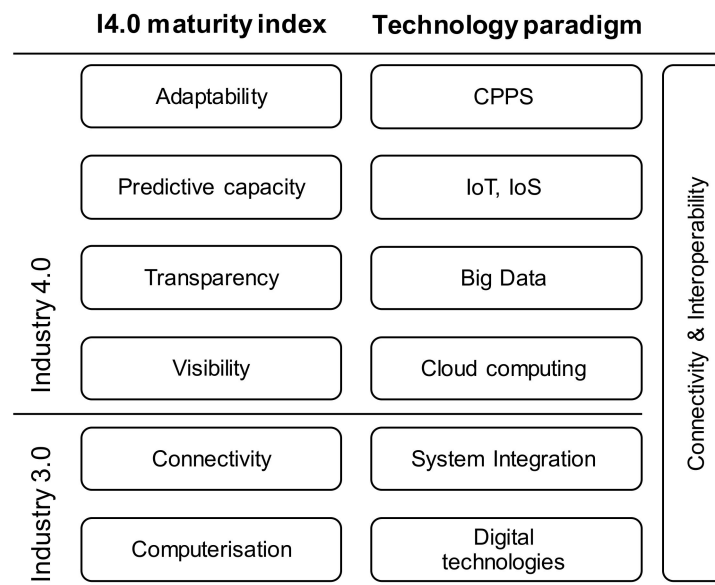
| I4.0 maturity index | Technology paradigm |
|---|---|
| Adaptability | CPPS |
| Predictive capacity | IoT, IoS |
| Transparency | Big Data |
| Visibility | Cloud computing |
| Connectivity | System Integration |
| Computerisation | Digital technologies |

Industry 4.0

Industry 3.0

Connectivity & Interoperability